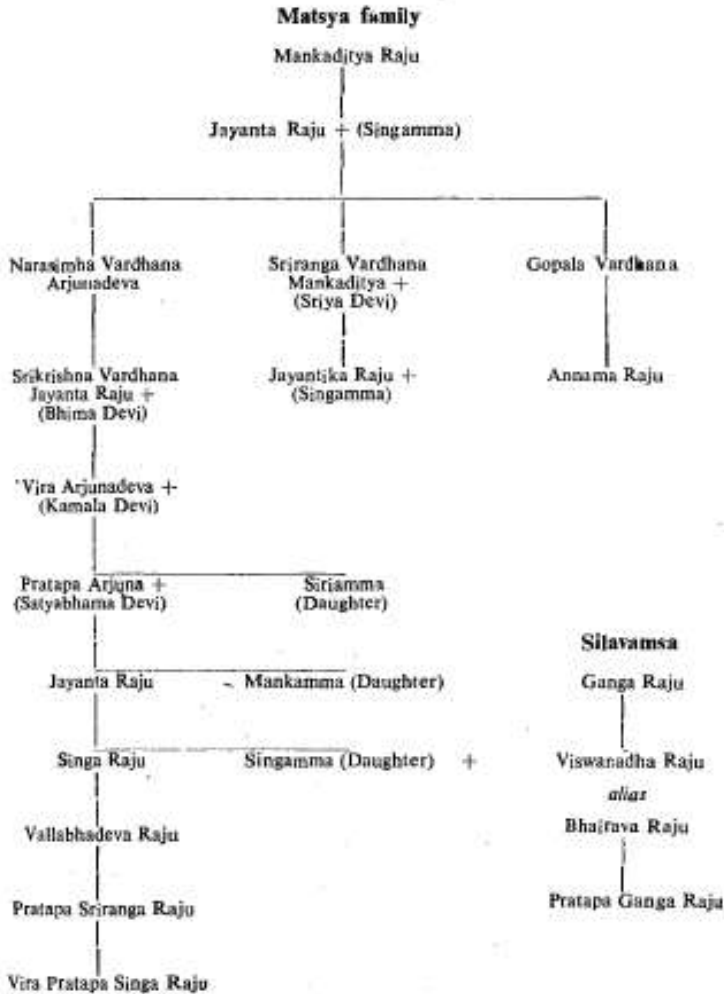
Matsya family

Mankaditya Raju

Jayanta Raju + (Singamma)

Narasimha Vardhana Arjunadeva

Sriranga Vardhana Mankaditya + (Sriya Devi)

Gopala Vardhana

Srikrishna Vardhana Jayanta Raju + (Bhima Devi)

Jayantika Raju + (Singamma)

Annama Raju

'Vira Arjunadeva + (Kamala Devi)

Pratapa Arjuna + (Satyabhama Devi)

Siriamma (Daughter)

Silavamsa

Jayanta Raju

Mankamma (Daughter)

Ganga Raju

Singa Raju

Singamma (Daughter) +

Viswanadha Raju alias Bhairava Raju

Vallabhadeva Raju

Pratapa Sriranga Raju

Pratapa Ganga Raju

Vira Pratapa Singa Raju